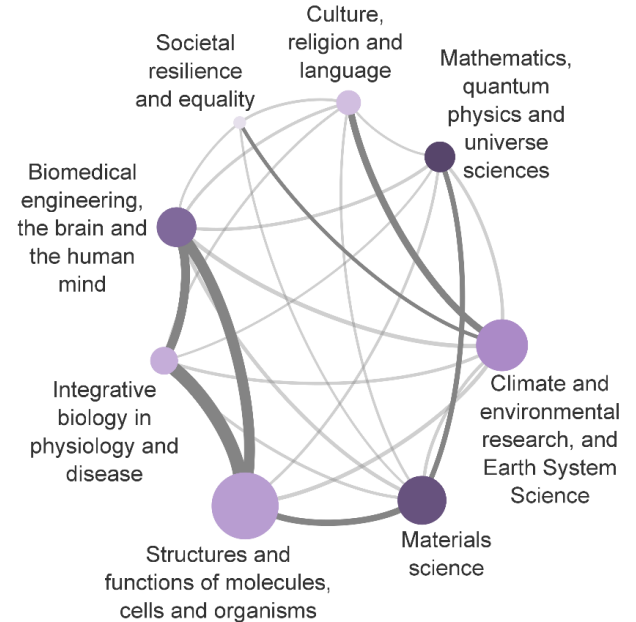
Culture, religion and language

Societal resilience and equality

Mathematics, quantum physics and universe sciences

Biomedical engineering, the brain and the human mind

Climate and environmental research, and Earth System Science

Integrative biology in physiology and disease

Structures and functions of molecules, cells and organisms

Materials science